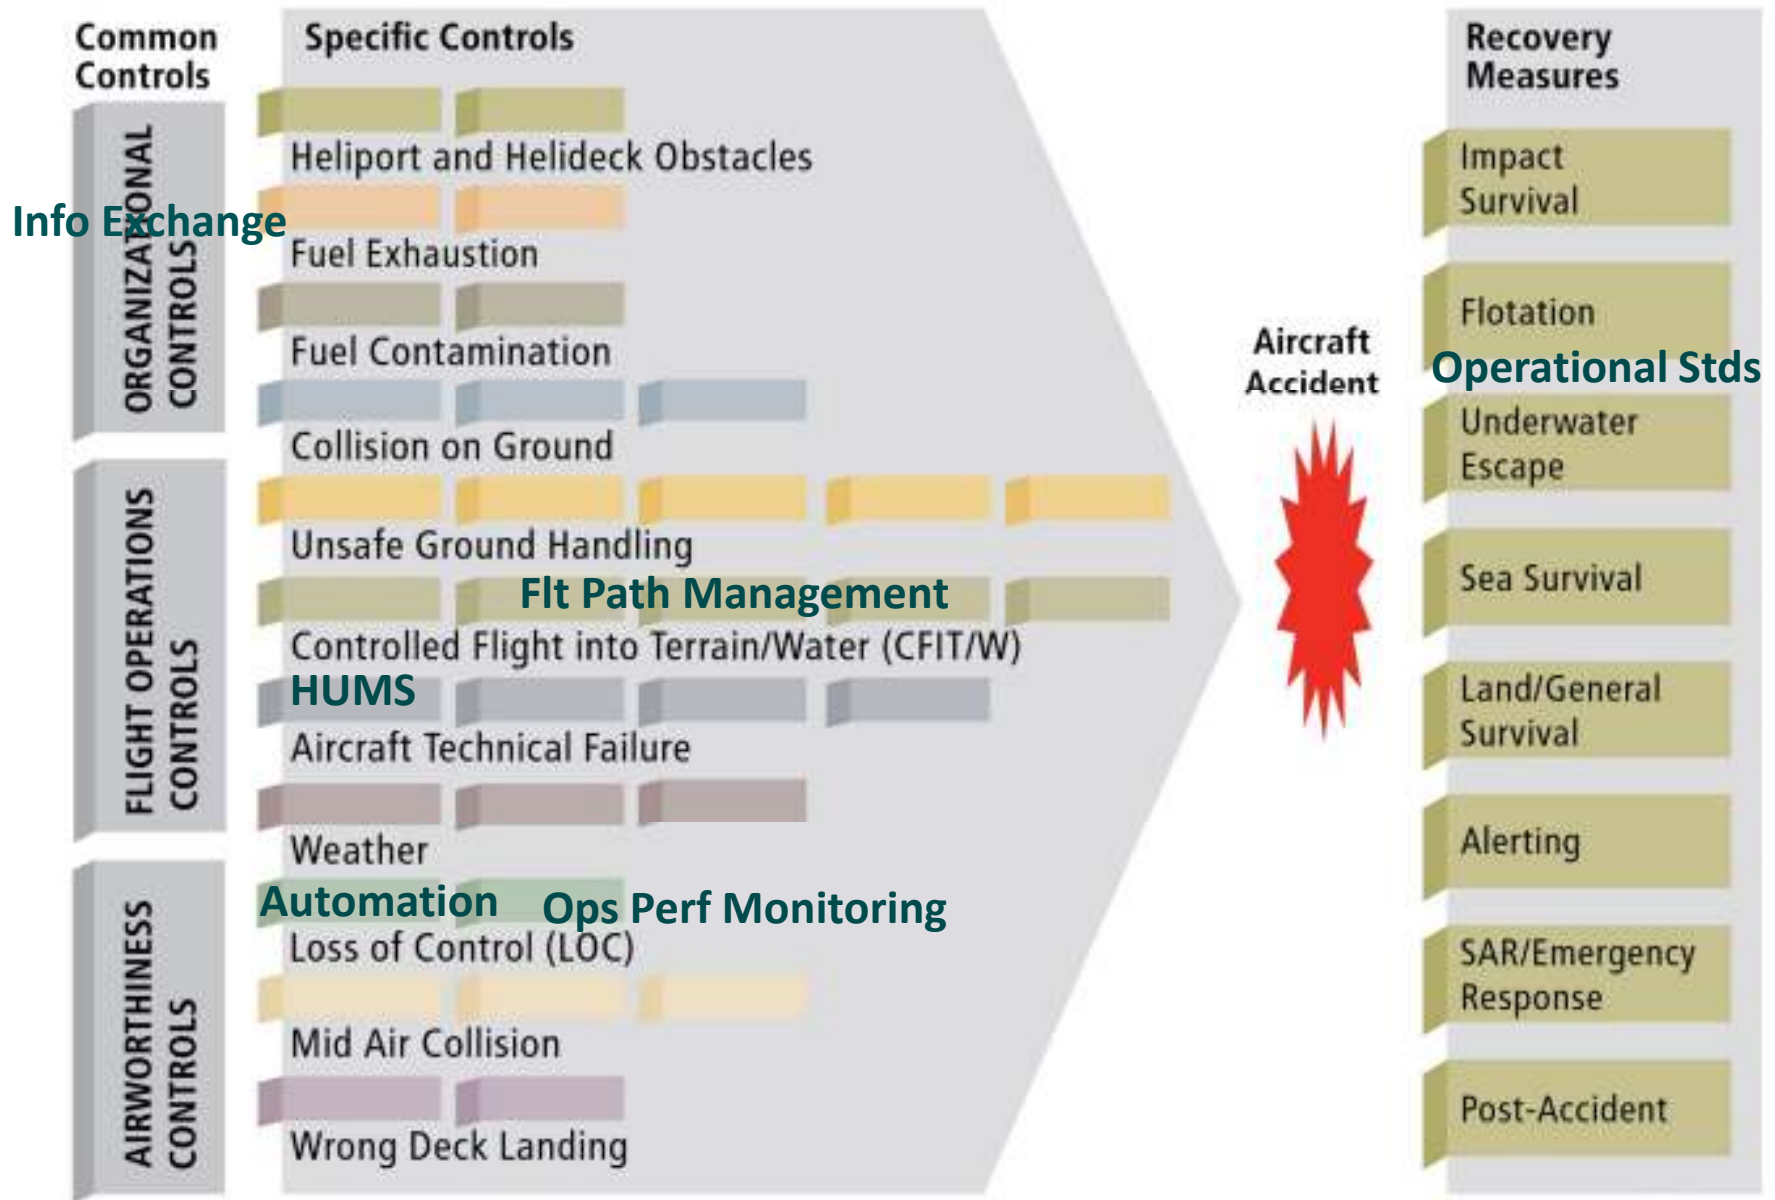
Common Controls

ORGANIZATIONAL CONTROLS

FLIGHT OPERATIONS CONTROLS

AIRWORTHINESS CONTROLS

Specific Controls

Heliport and Helideck Obstacles

Info Exchange

Fuel Exhaustion

Fuel Contamination

Collision on Ground

Unsafe Ground Handling

Flt Path Management

Controlled Flight into Terrain/Water (CFIT/W)

HUMS

Aircraft Technical Failure

Weather

Automation

Ops Perf Monitoring

Loss of Control (LOC)

Mid Air Collision

Wrong Deck Landing

Aircraft Accident

Recovery Measures

Impact Survival

Flotation

Operational Stds

Underwater Escape

Sea Survival

Land/General Survival

Alerting

SAR/Emergency Response

Post-Accident